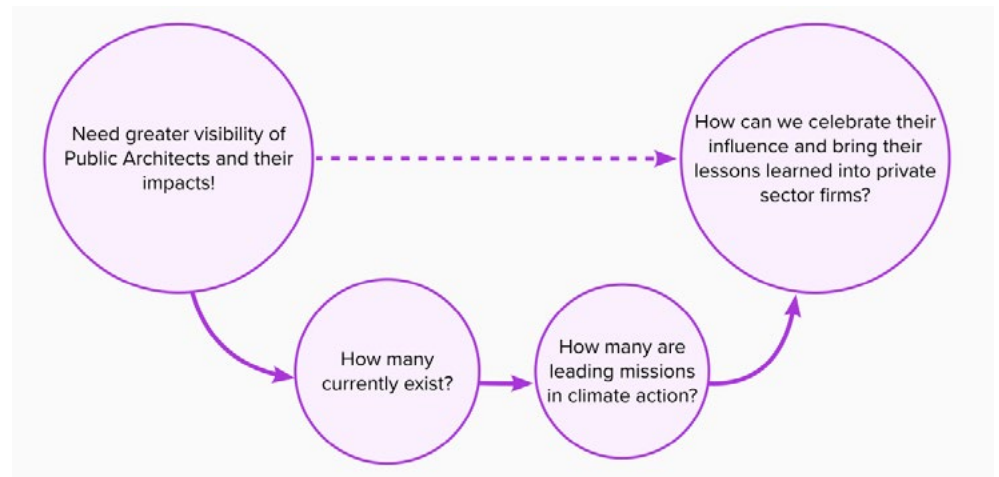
Need greater visibility of Public Architects and their impacts!

How can we celebrate their influence and bring their lessons learned into private sector firms?

How many currently exist?

How many are leading missions in climate action?